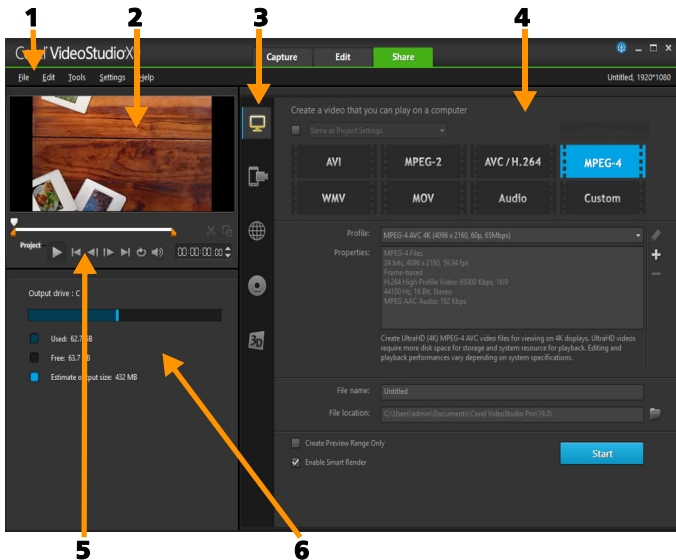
1
2
3
4
Corel VideoStudio X9
Capture
Edit
Share
File Edit Tools Settings Help
Untitled, 1920*1080
Create a video that you can play on a computer
Same as Project Settings
AVI
MPEG-2
AVC / H.264
MPEG-4
WMV
MOV
Audio
Custom
Profile:
MPEG-4 AVC 4K (4096 x 2160, 60p, 65Mbps)
Properties:
MPEG-4 Files
24 bits, 4096 x 2160, 59.94 fps
Frame-based
H.264 High Profile Video: 65000 Kbps, 16:9
44100 Hz, 16 Bit, Stereo
MPEG AAC Audio: 192 Kbps
Create UltraHD (4K) MPEG-4 AVC video files for viewing on 4K displays. UltraHD videos require more disk space for storage and system resource for playback. Editing and playback performances vary depending on system specifications.
Project
00:00:00:00
Output drive : C
Used: 62.7 GB
Free: 63.7 GB
Estimate output size: 432 MB
File name:
Untitled
File location:
C:\Users\admin\Documents\Corel VideoStudio Pro\19.0\
Create Preview Range Only
Enable Smart Render
Start
5
6